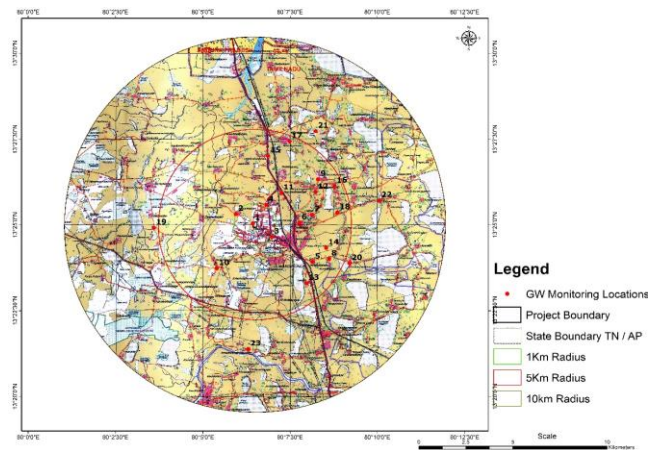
80°0'0"E 80°2'30"E 80°5'0"E 80°7'30"E 80°10'0"E 80°12'30"E

13°30'0"N
13°27'30"N
13°25'0"N
13°22'30"N
13°20'0"N

21
17
15
16
11
12
22
7
18
19
2
6
3
1
9
5
4
8
20
10
13
14
23

Legend
GW Monitoring Locations
Project Boundary
State Boundary TN / AP
1Km Radius
5Km Radius
10km Radius

Scale
0 2.5 5 10
Kilometers

80°0'0"E 80°2'30"E 80°5'0"E 80°7'30"E 80°10'0"E 80°12'30"E